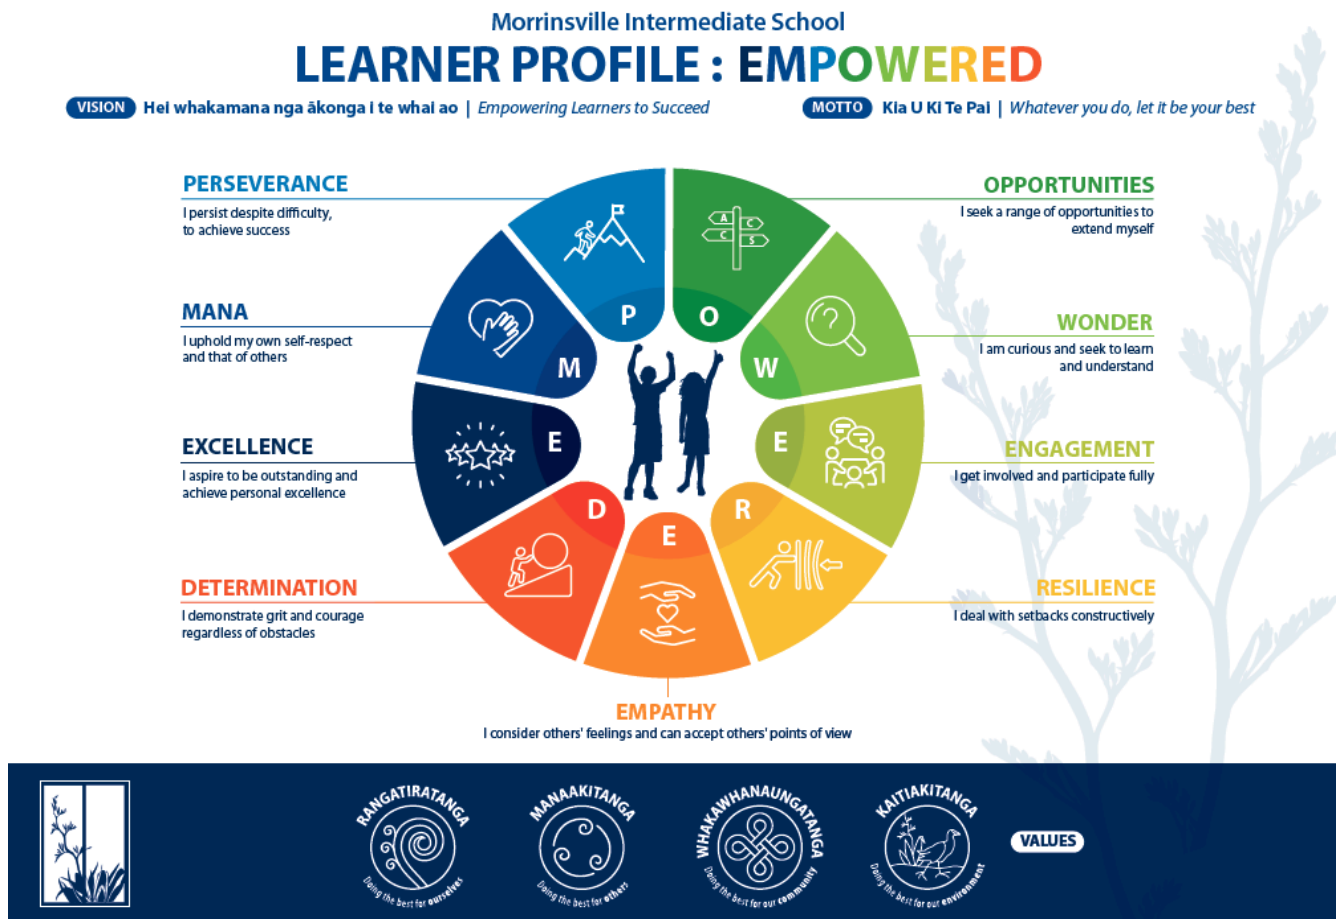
Morrinsville Intermediate School

LEARNER PROFILE : EMPOWERED

VISION Hei whakamana nga ākonga i te whai ao | Empowering Learners to Succeed

MOTTO Kia U Ki Te Pai | Whatever you do, let it be your best

PERSEVERANCE
I persist despite difficulty, to achieve success

MANA
I uphold my own self-respect and that of others

EXCELLENCE
I aspire to be outstanding and achieve personal excellence

DETERMINATION
I demonstrate grit and courage regardless of obstacles

OPPORTUNITIES
I seek a range of opportunities to extend myself

WONDER
I am curious and seek to learn and understand

ENGAGEMENT
I get involved and participate fully

RESILIENCE
I deal with setbacks constructively

EMPATHY
I consider others' feelings and can accept others' points of view

P O W E R E D E M

A C C S

RANGATIRATANGA
Doing the best for ourselves

MANAAKITANGA
Doing the best for others

WHAKAWHANAUNGATANGA
Doing the best for our community

KAITIAKITANGA
Doing the best for our environment

VALUES